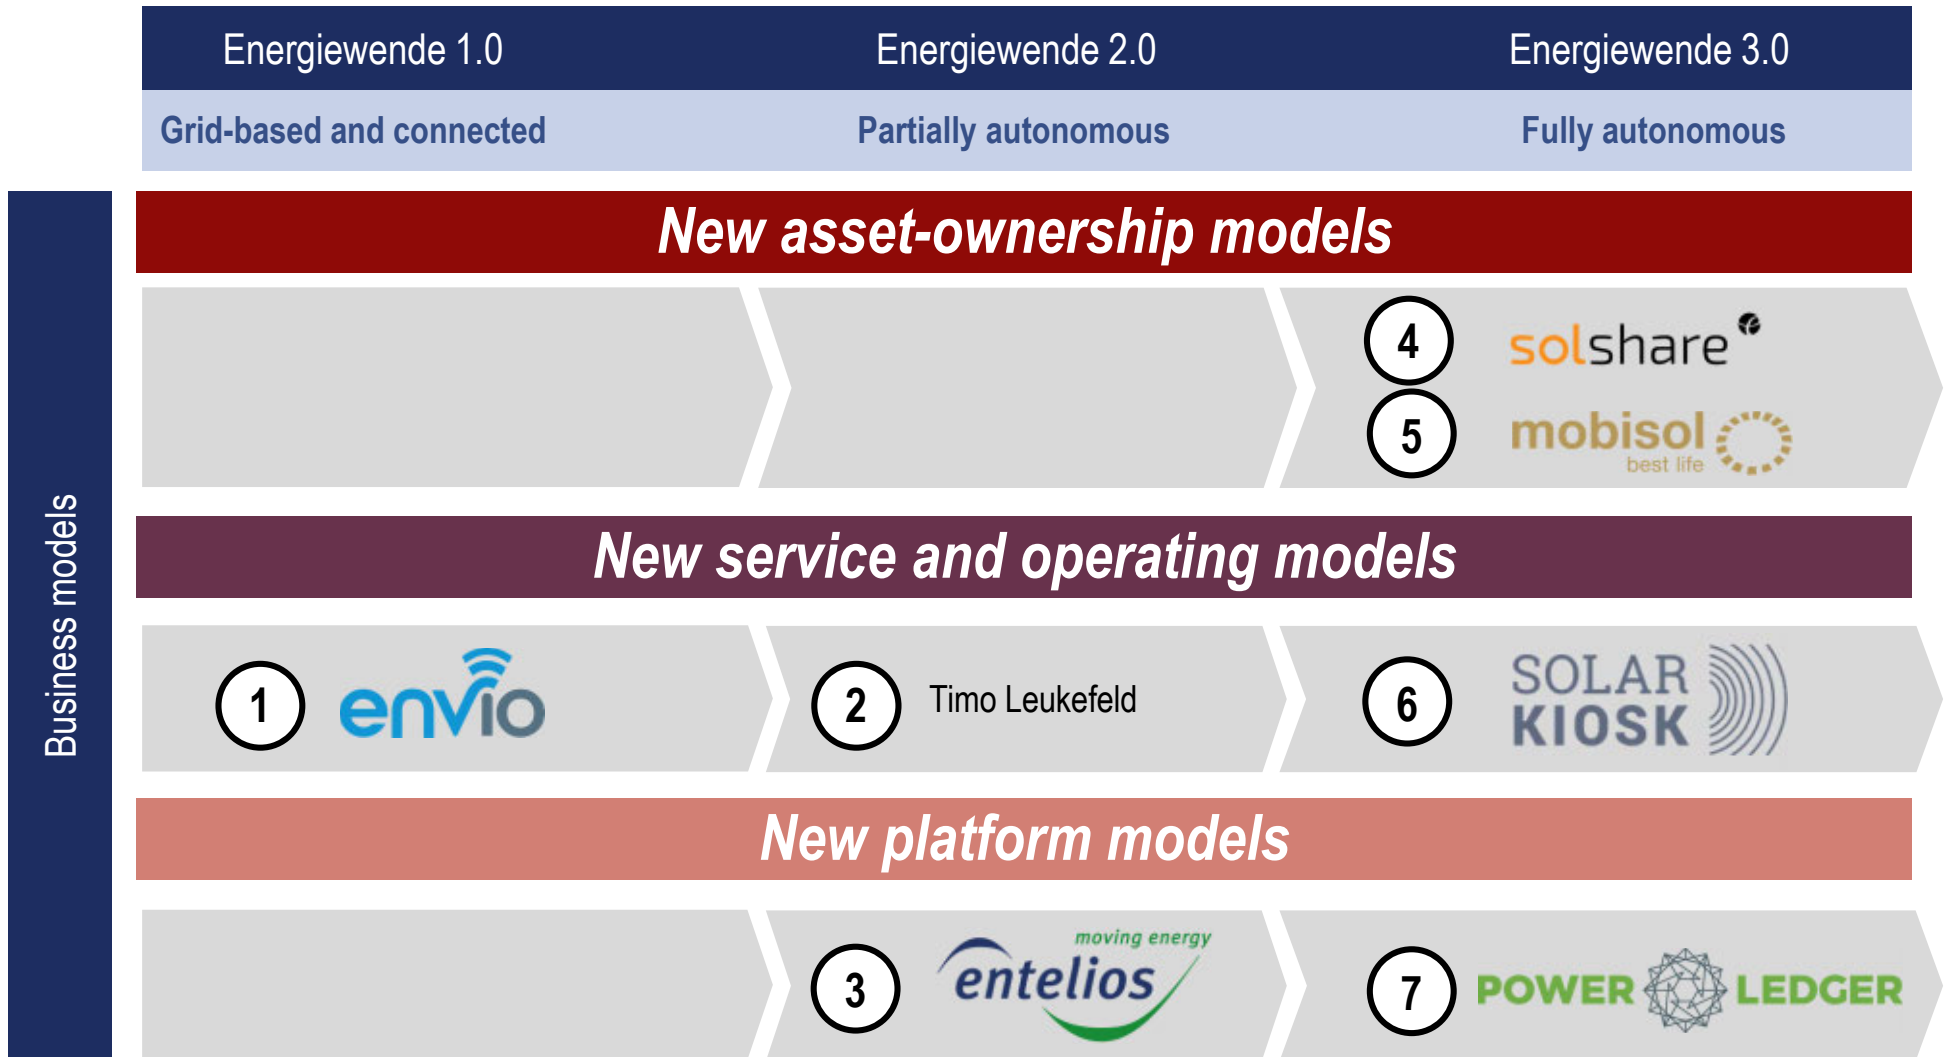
Energiewende 1.0

Energiewende 2.0

Energiewende 3.0

Grid-based and connected

Partially autonomous

Fully autonomous

Business models

New asset-ownership models

4 solshare

5 mobisol best life

New service and operating models

1 envio

2 Timo Leukefeld

6 SOLAR KIOSK

New platform models

3 entelios moving energy

7 POWER LEDGER